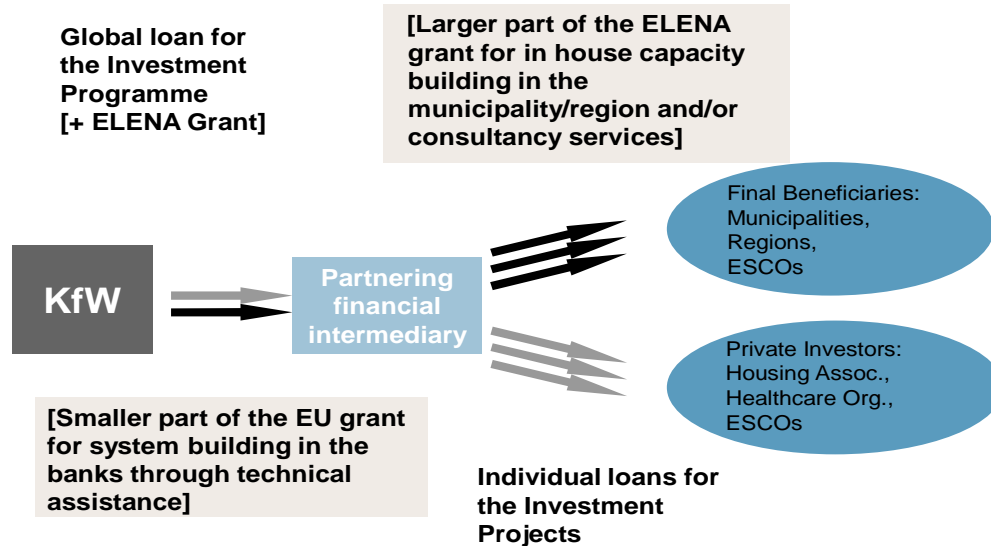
Global loan for the Investment Programme [+ ELENA Grant]

[Larger part of the ELENA grant for in house capacity building in the municipality/region and/or consultancy services]

KfW

Partnering financial intermediary

Final Beneficiaries: Municipalities, Regions, ESCOs

Private Investors: Housing Assoc., Healthcare Org., ESCOs

[Smaller part of the EU grant for system building in the banks through technical assistance]

Individual loans for the Investment Projects